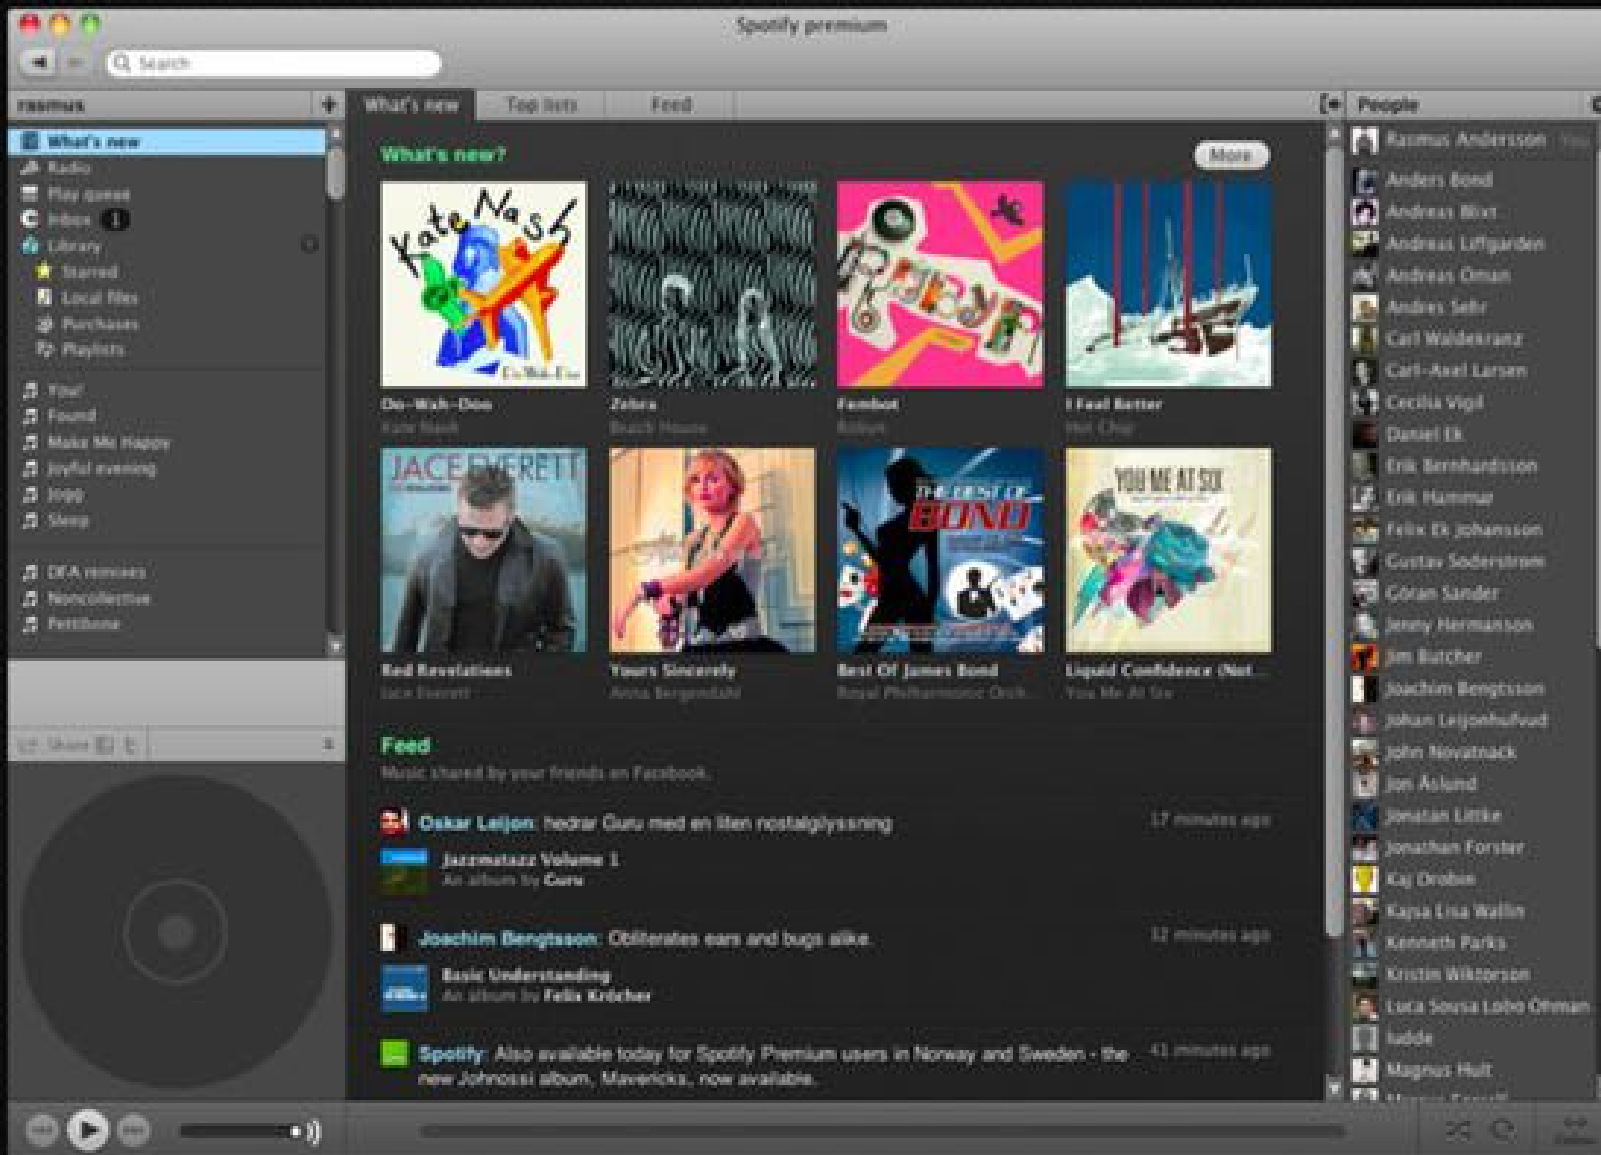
Spotify premium

Search

rasmus

What's new
Radio
Play queue
Inbox
Library
Starred
Local files
Purchases
Playlists

Yay!
Found
Make Me Happy
Joyful evening
Jogg
Sleep

DFA remixes
Noncollective
Pettibone

Share

What's new | Top lists | Feed

What's new?

More

Kate Nash

Do-Wah-Doo
Kate Nash

Zebra
Beach House

Fembot
Robyn

I Feel Better
Hot Chip

JACE EVERETT

Red Revelations
Jace Everett

Yours Sincerely
Anna Bergendahl

THE BEST OF BOND

Best Of James Bond
Royal Philharmonic Orch...

YOU ME AT SIX

Liquid Confidence (Not...
You Me At Six

Feed
Music shared by your friends on Facebook.

Oskar Leijon: hedrar Guru med en liten nostalgilyssning
17 minutes ago
Jazzmatazz Volume 1
An album by Guru

Joachim Bengtsson: Obliterates ears and bugs alike.
32 minutes ago
Basic Understanding
An album by Felix Kröcher

Spotify: Also available today for Spotify Premium users in Norway and Sweden - the new Johnossi album, Mavericks, now available.
41 minutes ago

People

Rasmus Andersson You
Anders Bond
Andreas Blixt
Andreas Liffgarden
Andreas Oman
Andres Selhr
Carl Waldekranz
Carl-Axel Larsen
Cecilia Vigil
Daniel Ek
Erik Bernhardsson
Erik Hammar
Felix Ek Johansson
Gustav Soderstrom
Göran Sander
Jenny Hermanson
Jim Butcher
Joachim Bengtsson
Johan Leijonhufvud
John Novatnack
Jon Åslund
Jonatan Littke
Jonathan Forster
Kaj Drobin
Kajsa Lisa Wallin
Kenneth Parks
Kristin Wiktorson
Luca Sousa Lobo Öhman
ludde
Magnus Hult